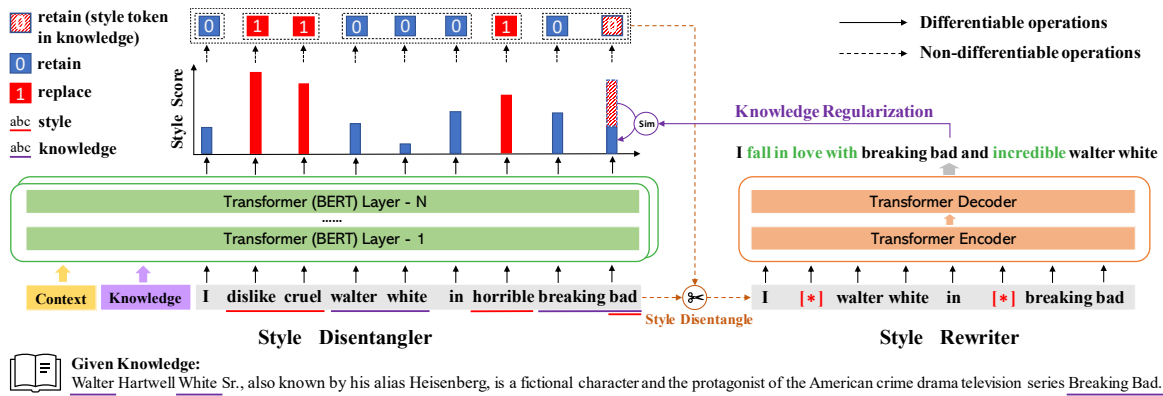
retain (style token in knowledge)

0 retain

1 replace

abc style

abc knowledge

0 1 1 0 0 0 1 0 0

→ Differentiable operations

⇢ Non-differentiable operations

Style Score

Sim

Knowledge Regularization

I fall in love with breaking bad and incredible walter white

Transformer (BERT) Layer - N

......

Transformer (BERT) Layer - 1

Transformer Decoder

Transformer Encoder

Context Knowledge I dislike cruel walter white in horrible breaking bad

Style Disentangle

I [*] walter white in [*] breaking bad

Style Disentangler

Style Rewriter

Given Knowledge:
Walter Hartwell White Sr., also known by his alias Heisenberg, is a fictional character and the protagonist of the American crime drama television series Breaking Bad.